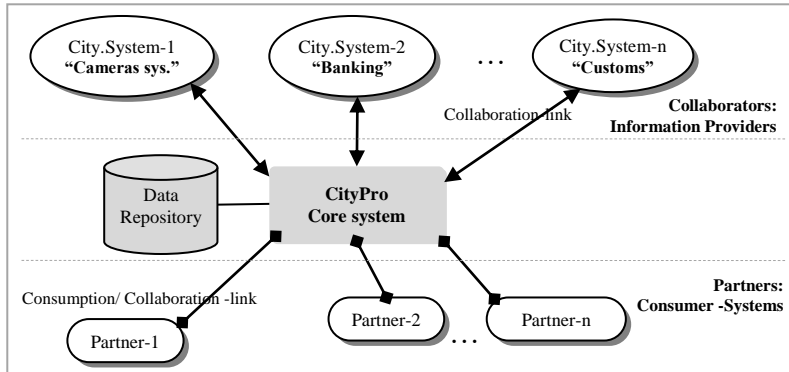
City.System-1
"Cameras sys."

City.System-2
"Banking"

...

City.System-n
"Customs"

Collaboration link

Collaborators:
Information Providers

Data Repository

CityPro
Core system

Partners:
Consumer -Systems

Consumption/ Collaboration -link

Partner-1

Partner-2

Partner-n

...